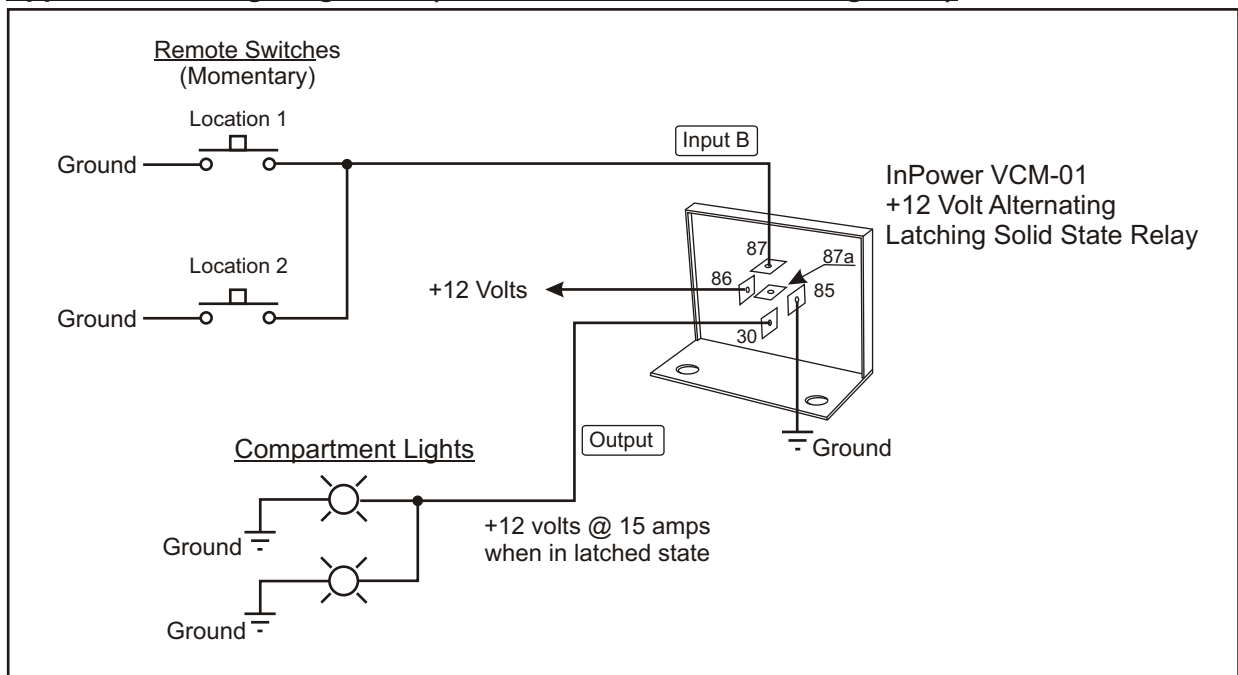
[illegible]

Remote Switches
(Momentary)

Location 1

Ground

Location 2

Ground

Input B

InPower VCM-01
+12 Volt Alternating
Latching Solid State Relay

87
87a
86
85
30

+12 Volts

Ground

Output

Compartment Lights

Ground

Ground

+12 volts @ 15 amps
when in latched state